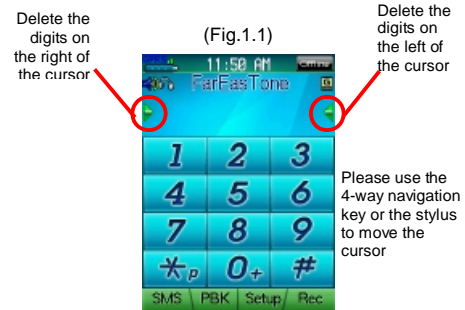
Delete the digits on the right of the cursor

(Fig.1.1)

Delete the digits on the left of the cursor

11:50 AM

FarEasTone

1 2 3
4 5 6
7 8 9
*p 0+ #

SMS PBK Setup Rec

Please use the 4-way navigation key or the stylus to move the cursor